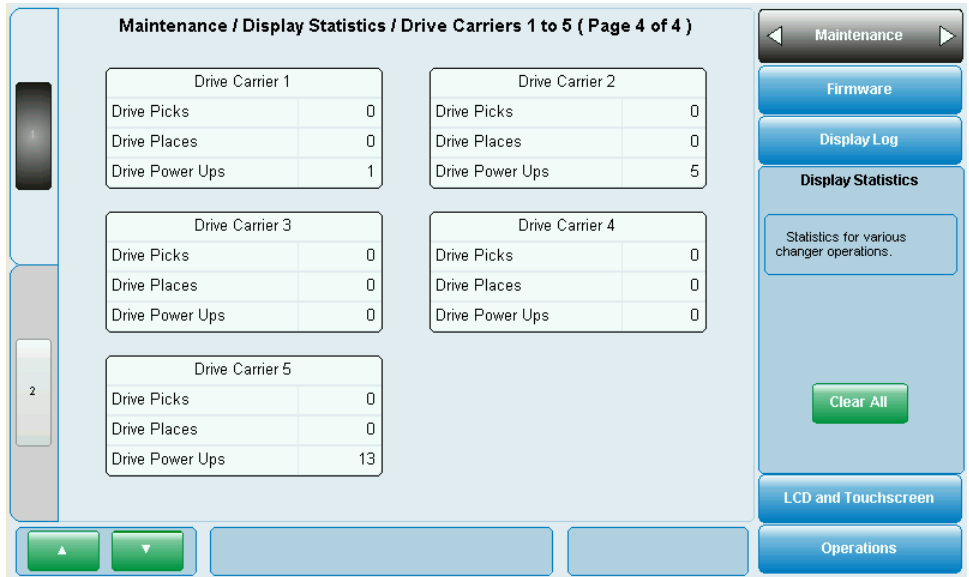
Maintenance / Display Statistics / Drive Carriers 1 to 5 ( Page 4 of 4 )

1

2

| Drive Carrier 1 | |
|---|---|
| Drive Picks | 0 |
| Drive Places | 0 |
| Drive Power Ups | 1 |

| Drive Carrier 2 | |
|---|---|
| Drive Picks | 0 |
| Drive Places | 0 |
| Drive Power Ups | 5 |

| Drive Carrier 3 | |
|---|---|
| Drive Picks | 0 |
| Drive Places | 0 |
| Drive Power Ups | 0 |

| Drive Carrier 4 | |
|---|---|
| Drive Picks | 0 |
| Drive Places | 0 |
| Drive Power Ups | 0 |

| Drive Carrier 5 | |
|---|---|
| Drive Picks | 0 |
| Drive Places | 0 |
| Drive Power Ups | 13 |

▲ ▼

Maintenance

Firmware

Display Log

Display Statistics

Statistics for various changer operations.

Clear All

LCD and Touchscreen

Operations